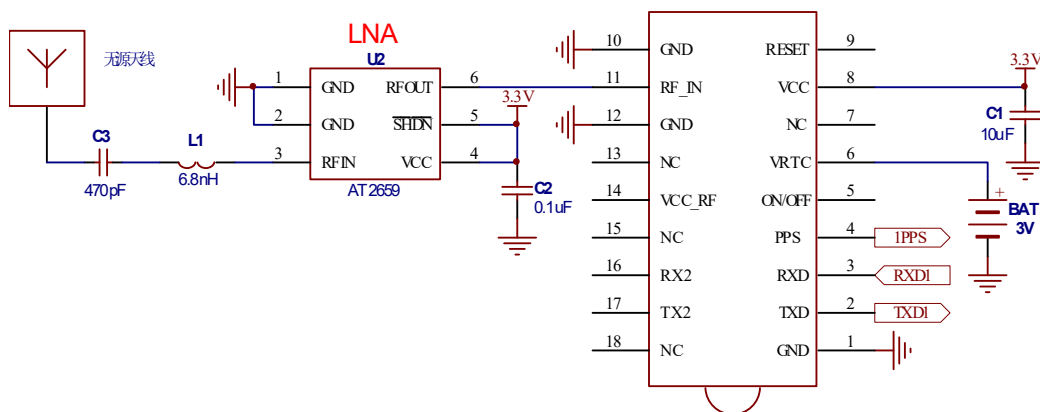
无源天线

C3
470pF

L1
6.8nH

LNA
U2
1 GND
2 GND
3 RFIN
RFOUT 6
$\overline{SHDN}$ 5
VCC 4
AT2659

3.3V
C2
0.1uF

10 GND
11 RF_IN
12 GND
13 NC
14 VCC_RF
15 NC
16 RX2
17 TX2
18 NC

RESET 9
VCC 8
NC 7
VRTC 6
ON/OFF 5
PPS 4
RXD 3
TXD 2
GND 1

1PPS
RXD1
TXD1

3.3V
C1
10uF

+
BAT
3V